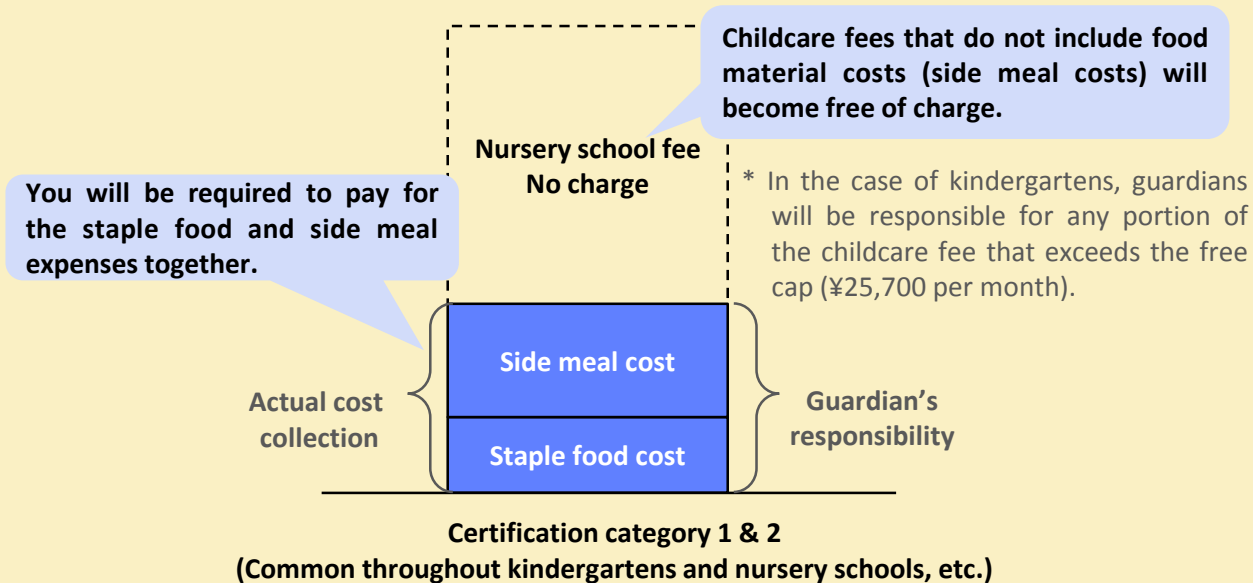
Childcare fees that do not include food material costs (side meal costs) will become free of charge.

Nursery school fee
No charge

You will be required to pay for the staple food and side meal expenses together.

* In the case of kindergartens, guardians will be responsible for any portion of the childcare fee that exceeds the free cap (¥25,700 per month).

Side meal cost

Staple food cost

Actual cost collection

Guardian's responsibility

Certification category 1 & 2
(Common throughout kindergartens and nursery schools, etc.)